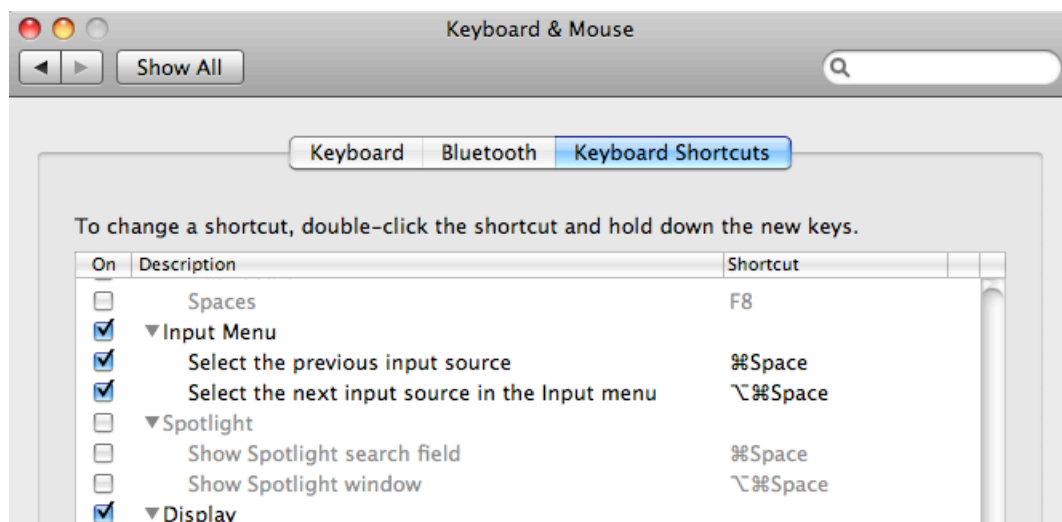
Keyboard & Mouse

Show All

Keyboard | Bluetooth | Keyboard Shortcuts

To change a shortcut, double-click the shortcut and hold down the new keys.

| On | Description | Shortcut |
|---|---|---|
| ☐ | Spaces | F8 |
| ☑ | ▼Input Menu | |
| ☑ | Select the previous input source | ⌘Space |
| ☑ | Select the next input source in the Input menu | ⌥⌘Space |
| ☐ | ▼Spotlight | |
| ☐ | Show Spotlight search field | ⌘Space |
| ☐ | Show Spotlight window | ⌥⌘Space |
| ☑ | ▼Display | |